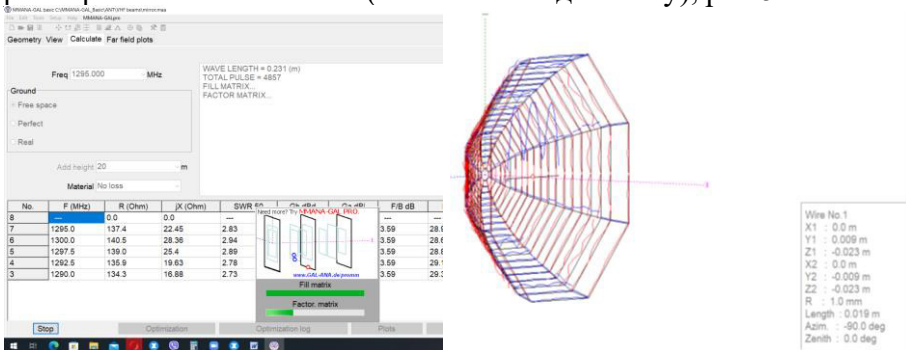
MMANA-GAL basic C:\MMANA-GAL_Basic\ANT\VHF beams\mirror.maa
File Edit Tools Setup Help MMANA-GAL pro
Geometry View Calculate Far field plots

Freq 1295.000 MHz

Ground
Free space
Perfect
Real

Add height 20 m

Material No loss

WAVE LENGTH = 0.231 (m)
TOTAL PULSE = 4857
FILL MATRIX...
FACTOR MATRIX...

| No. | F (MHz) | R (Ohm) | jX (Ohm) | SWR 50 | Gh dBd | Ga dBi | F/B dB | |
|---|---|---|---|---|---|---|---|---|
| 8 | --- | 0.0 | 0.0 | --- | | | --- | |
| 7 | 1295.0 | 137.4 | 22.45 | 2.83 | | | 3.59 | 28.9 |
| 6 | 1300.0 | 140.5 | 28.36 | 2.94 | | | 3.59 | 28.6 |
| 5 | 1297.5 | 139.0 | 25.4 | 2.89 | | | 3.59 | 28.8 |
| 4 | 1292.5 | 135.9 | 19.63 | 2.78 | | | 3.59 | 29.1 |
| 3 | 1290.0 | 134.3 | 16.88 | 2.73 | | | 3.59 | 29.3 |

Need more? Try MMANA-GAL PRO.
www.GAL-ANA.de/pro
Fill matrix
Factor. matrix

Stop Optimization Optimization log Plots

Wire No.1
X1 : 0.0 m
Y1 : 0.009 m
Z1 : -0.023 m
X2 : 0.0 m
Y2 : -0.009 m
Z2 : -0.023 m
R : 1.0 mm
Length : 0.019 m
Azim. : -90.0 deg
Zenith : 0.0 deg